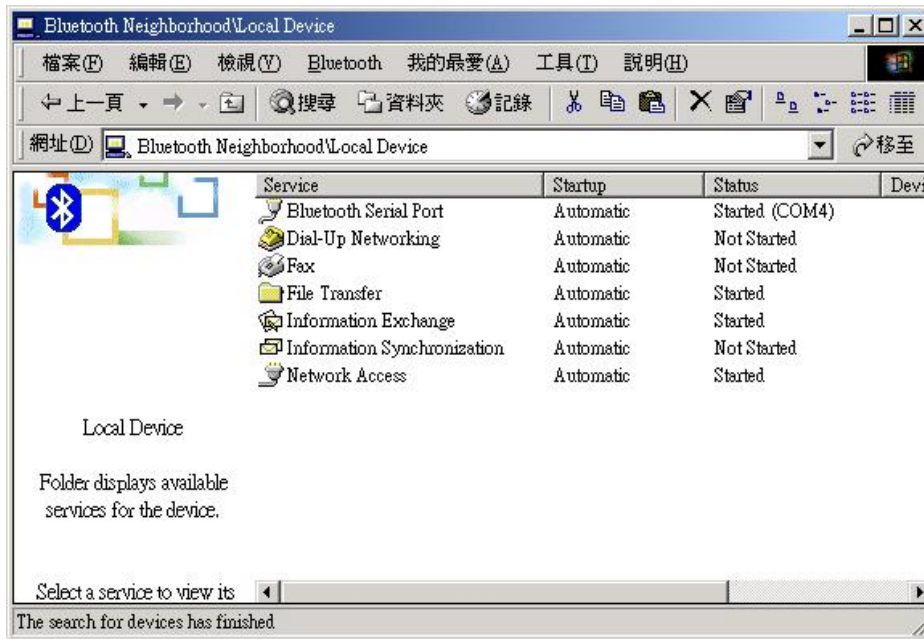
Bluetooth Neighborhood\Local Device

檔案(F) 編輯(E) 檢視(V) Bluetooth 我的最愛(A) 工具(T) 說明(H)

上一頁 搜尋 資料夾 記錄

網址(D) Bluetooth Neighborhood\Local Device 移至

| Service | Startup | Status | Devi |
|---|---|---|---|
| Bluetooth Serial Port | Automatic | Started (COM4) | |
| Dial-Up Networking | Automatic | Not Started | |
| Fax | Automatic | Not Started | |
| File Transfer | Automatic | Started | |
| Information Exchange | Automatic | Started | |
| Information Synchronization | Automatic | Not Started | |
| Network Access | Automatic | Started | |

Local Device

Folder displays available services for the device.

Select a service to view its

The search for devices has finished